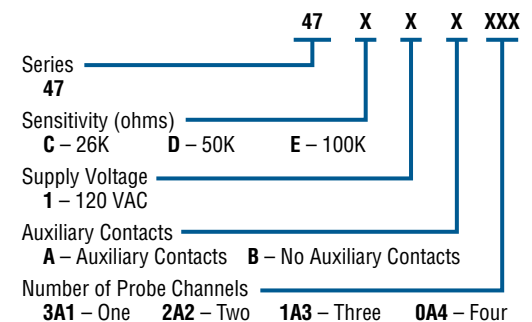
47 X X X XXX

Series
47

Sensitivity (ohms)
C – 26K D – 50K E – 100K

Supply Voltage
1 – 120 VAC

Auxiliary Contacts
A – Auxiliary Contacts B – No Auxiliary Contacts

Number of Probe Channels
3A1 – One 2A2 – Two 1A3 – Three 0A4 – Four